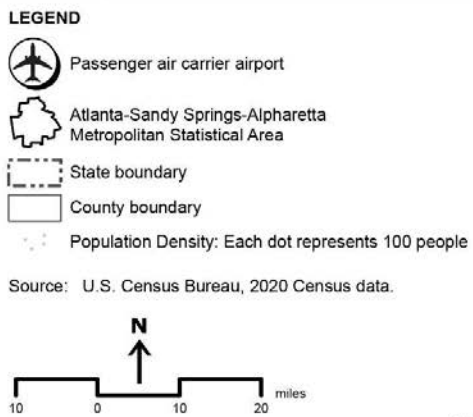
LEGEND

Passenger air carrier airport

Atlanta-Sandy Springs-Alpharetta Metropolitan Statistical Area

State boundary

County boundary

Population Density: Each dot represents 100 people

Source: U.S. Census Bureau, 2020 Census data.

N

10 0 10 20 miles